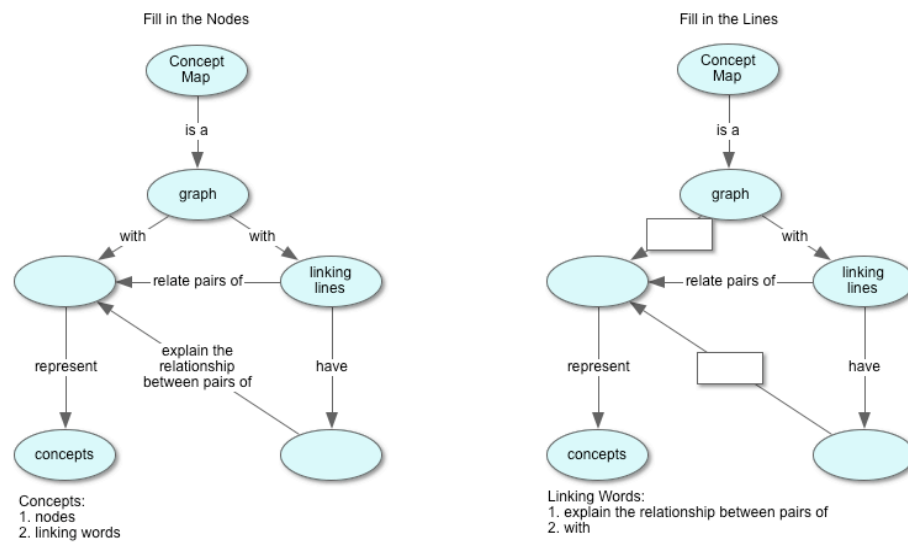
Fill in the Nodes

Concept Map

is a

graph

with

with

linking lines

relate pairs of

represent

explain the relationship between pairs of

have

concepts

Concepts:
1. nodes
2. linking words

Fill in the Lines

Concept Map

is a

graph

with

linking lines

relate pairs of

represent

have

concepts

Linking Words:
1. explain the relationship between pairs of
2. with